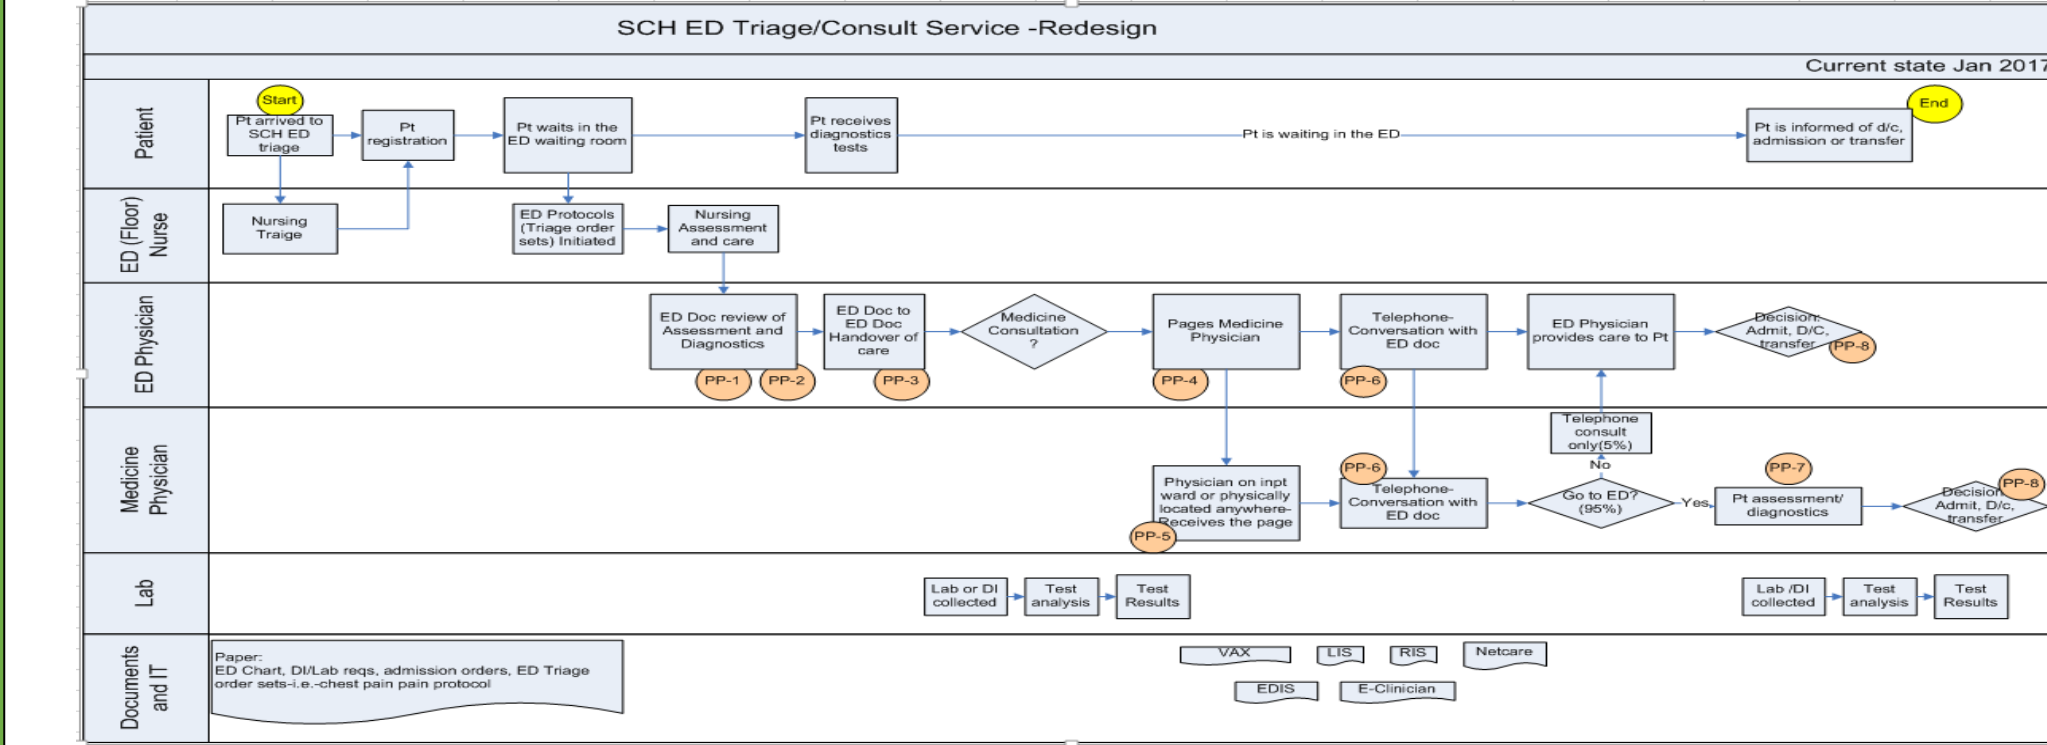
SCH ED Triage/Consult Service -Redesign

Current state Jan 2017

Patient

Start

Pt arrived to SCH ED triage

Pt registration

Pt waits in the ED waiting room

Pt receives diagnostics tests

Pt is waiting in the ED

Pt is informed of d/c, admission or transfer

End

ED (Floor) Nurse

Nursing Triage

ED Protocols (Triage order sets) Initiated

Nursing Assessment and care

ED Physician

ED Doc review of Assessment and Diagnostics

PP-1

PP-2

ED Doc to ED Doc Handover of care

PP-3

Medicine Consultation ?

Pages Medicine Physician

PP-4

Telephone-Conversation with ED doc

PP-6

ED Physician provides care to Pt

Decision: Admit, D/C, transfer

PP-8

Medicine Physician

Telephone consult only(5%)

No

Physician on inpt ward or physically located anywhere-Receives the page

PP-5

PP-6

Telephone-Conversation with ED doc

Go to ED? (95%)

Yes

PP-7

Pt assessment/ diagnostics

Decision: Admit, D/c, transfer

PP-8

Lab

Lab or DI collected

Test analysis

Test Results

Lab /DI collected

Test analysis

Test Results

Documents and IT

Paper:
ED Chart, DI/Lab reqs, admission orders, ED Triage order sets-i.e.-chest pain pain protocol

VAX

LIS

RIS

Netcare

EDIS

E-Clinician